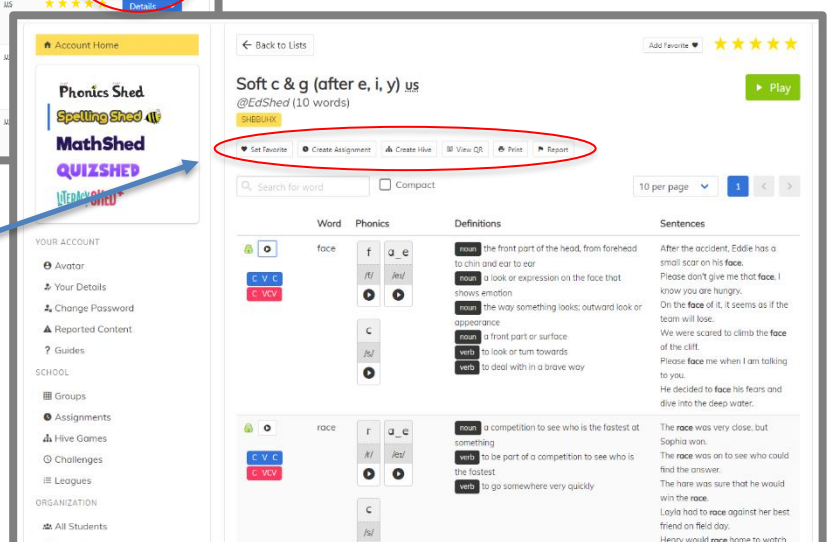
Details

Account Home

Phonics Shed
Spelling Shed
MathShed
QUIZSHED
LiteracyShed+

YOUR ACCOUNT
Avatar
Your Details
Change Password
Reported Content
Guides
SCHOOL
Groups
Assignments
Hive Games
Challenges
Leagues
ORGANIZATION
All Students

Back to Lists

Add Favorite

Soft c & g (after e, i, y) us
@EdShed (10 words)
SHEBUHX

Play

Set Favorite | Create Assignment | Create Hive | View QR | Print | Report

Search for word

Compact

10 per page

1

| | Word | Phonics | Definitions | Sentences |
|---|---|---|---|---|
| C V C<br>C VCV | face | f /f/ a_e /eɪ/ c /s/ | noun the front part of the head, from forehead to chin and ear to ear<br>noun a look or expression on the face that shows emotion<br>noun the way something looks; outward look or appearance<br>noun a front part or surface<br>verb to look or turn towards<br>verb to deal with in a brave way | After the accident, Eddie has a small scar on his face.<br>Please don't give me that face, I know you are hungry.<br>On the face of it, it seems as if the team will lose.<br>We were scared to climb the face of the cliff.<br>Please face me when I am talking to you.<br>He decided to face his fears and dive into the deep water. |
| C V C<br>C VCV | race | r /r/ a_e /eɪ/ c /s/ | noun a competition to see who is the fastest at something<br>verb to be part of a competition to see who is the fastest<br>verb to go somewhere very quickly | The race was very close, but Sophia won.<br>The race was on to see who could find the answer.<br>The hare was sure that he would win the race.<br>Layla had to race against her best friend on field day.<br>Henry would race home to watch |